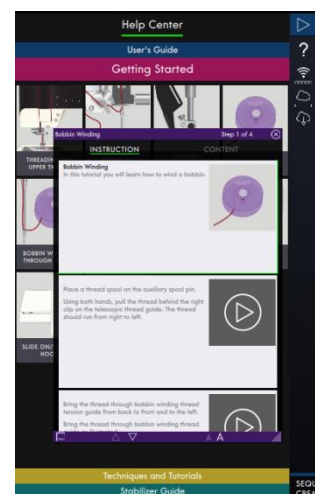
Help Center

User's Guide

Getting Started

THREADIN UPPER T

BOBBIN W THROUGH

SLIDE ON/ HOO

Bobbin Winding

Step 1 of 4

INSTRUCTION

CONTENT

Bobbin Winding

In this tutorial you will learn how to wind a bobbin.

Place a thread spool on the auxiliary spool pin.

Using both hands, pull the thread behind the right clip on the telescopic thread guide. The thread should run from right to left.

Bring the thread through bobbin winding thread tension guide from back to front and to the left.

A A

Techniques and Tutorials

Stabilizer Guide

SEQU CREA